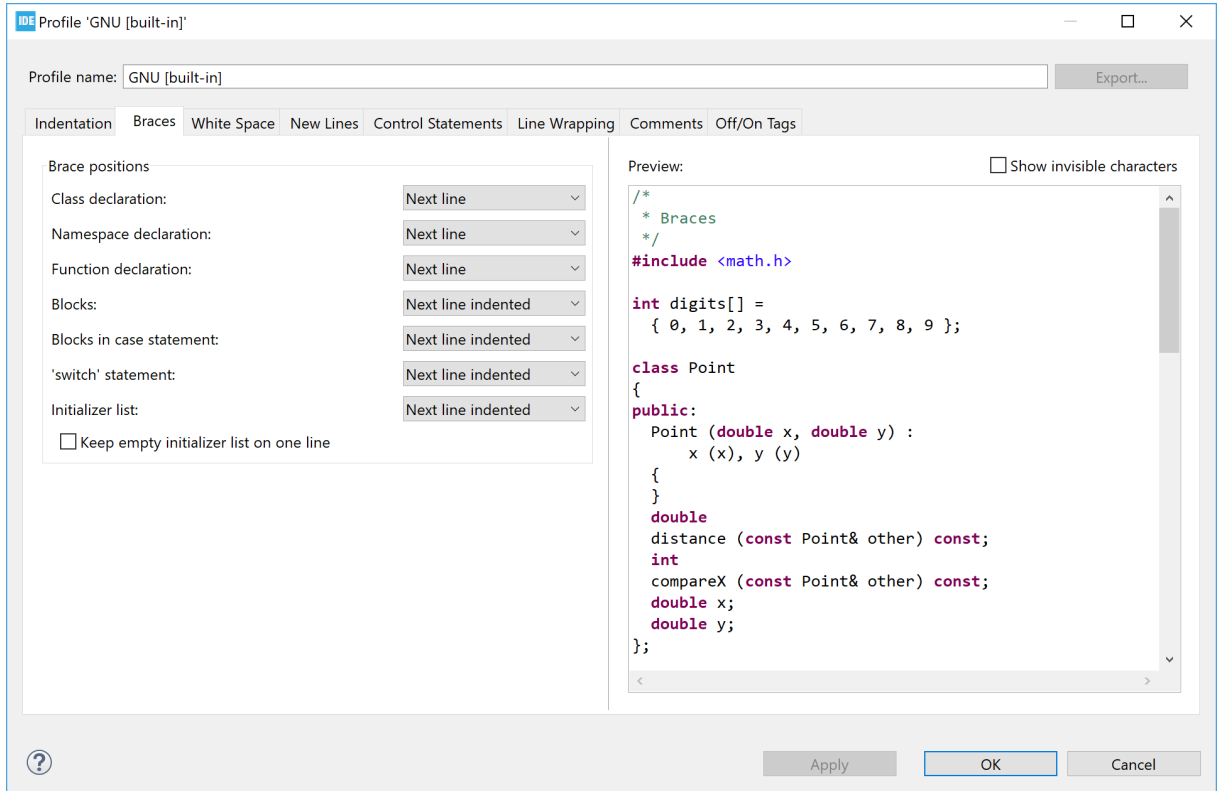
IDE Profile 'GNU [built-in]'

Profile name: GNU [built-in]

Export...

Indentation | Braces | White Space | New Lines | Control Statements | Line Wrapping | Comments | Off/On Tags

Brace positions

Class declaration: Next line

Namespace declaration: Next line

Function declaration: Next line

Blocks: Next line indented

Blocks in case statement: Next line indented

'switch' statement: Next line indented

Initializer list: Next line indented

Keep empty initializer list on one line

Preview:

Show invisible characters

/*
 * Braces
 */
#include <math.h>

int digits[] =
  { 0, 1, 2, 3, 4, 5, 6, 7, 8, 9 };

class Point
{
public:
  Point (double x, double y) :
      x (x), y (y)
  {
  }
  double
  distance (const Point& other) const;
  int
  compareX (const Point& other) const;
  double x;
  double y;
};

Apply

OK

Cancel